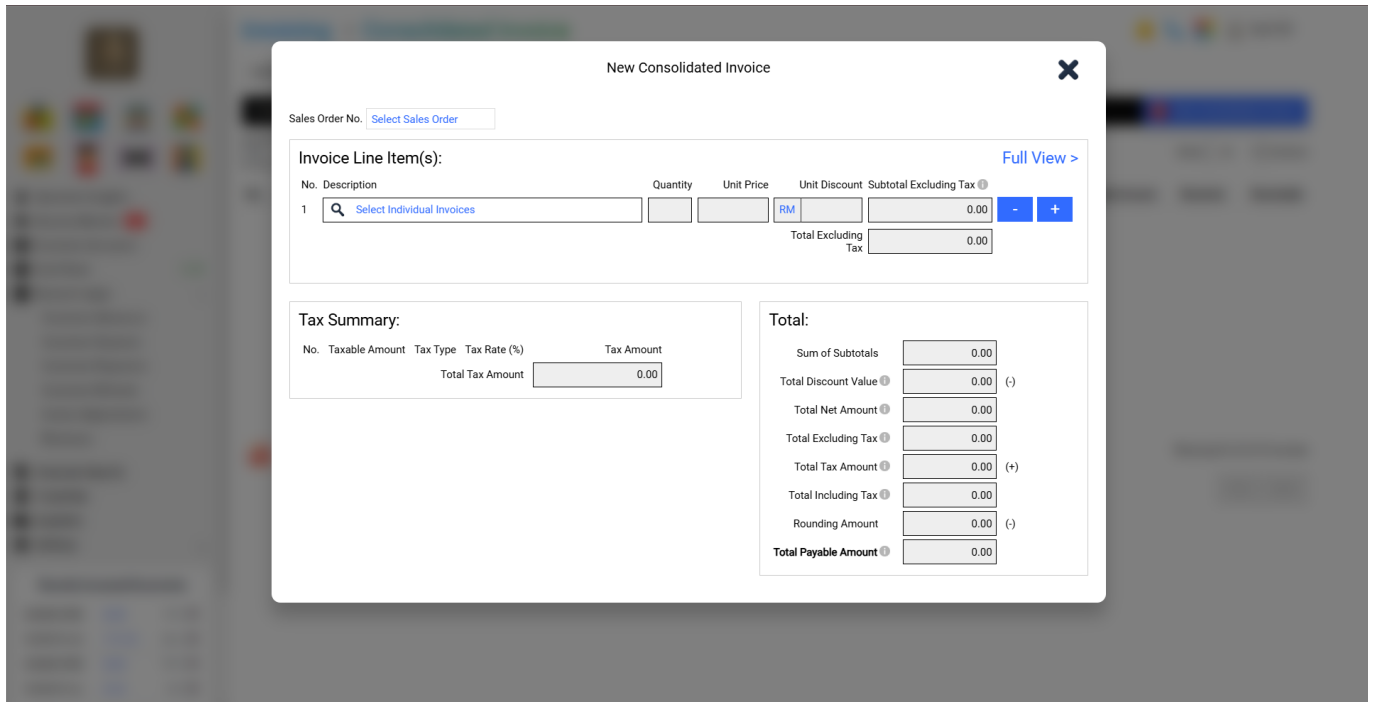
New Consolidated Invoice

Sales Order No. Select Sales Order

Invoice Line Item(s):

Full View >

| No. | Description | Quantity | Unit Price | Unit Discount | Subtotal Excluding Tax |
|---|---|---|---|---|---|
| 1 | Select Individual Invoices | | | RM | 0.00 |

- +

Total Excluding Tax 0.00

Tax Summary:

| No. | Taxable Amount | Tax Type | Tax Rate (%) | Tax Amount |
|---|---|---|---|---|
| | | | Total Tax Amount | 0.00 |

Total:

| | | |
|---|---|---|
| Sum of Subtotals | 0.00 | |
| Total Discount Value | 0.00 | (-) |
| Total Net Amount | 0.00 | |
| Total Excluding Tax | 0.00 | |
| Total Tax Amount | 0.00 | (+) |
| Total Including Tax | 0.00 | |
| Rounding Amount | 0.00 | (-) |
| **Total Payable Amount** | 0.00 | |